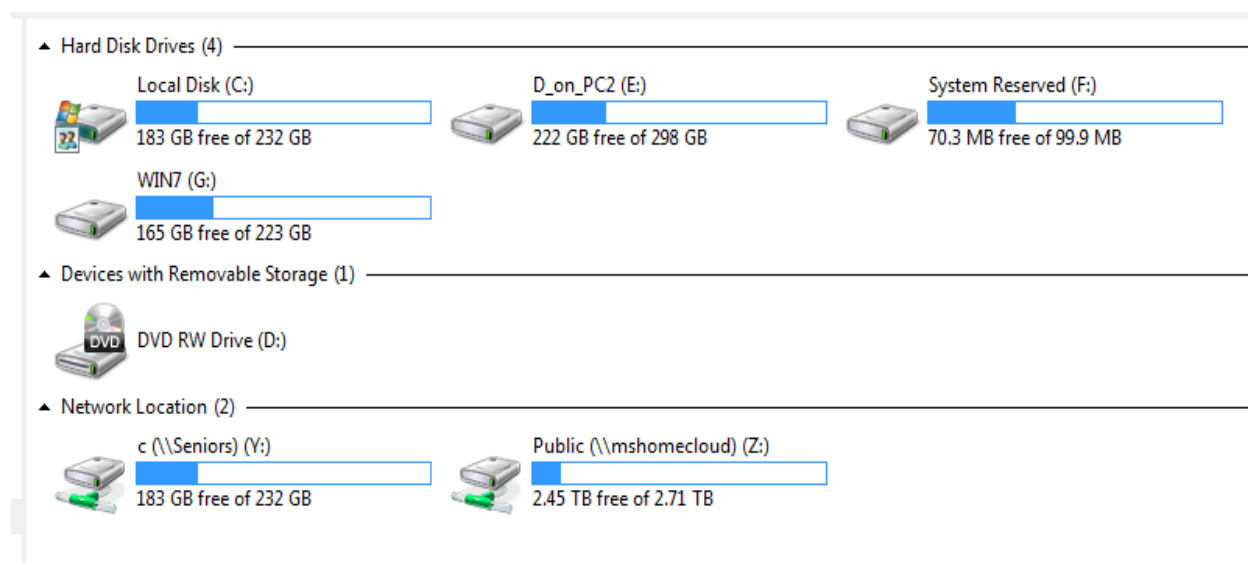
Hard Disk Drives (4)

Local Disk (C:)
183 GB free of 232 GB

D_on_PC2 (E:)
222 GB free of 298 GB

System Reserved (F:)
70.3 MB free of 99.9 MB

WIN7 (G:)
165 GB free of 223 GB

Devices with Removable Storage (1)

DVD
DVD RW Drive (D:)

Network Location (2)

c (\\Seniors) (Y:)
183 GB free of 232 GB

Public (\\mshomecloud) (Z:)
2.45 TB free of 2.71 TB